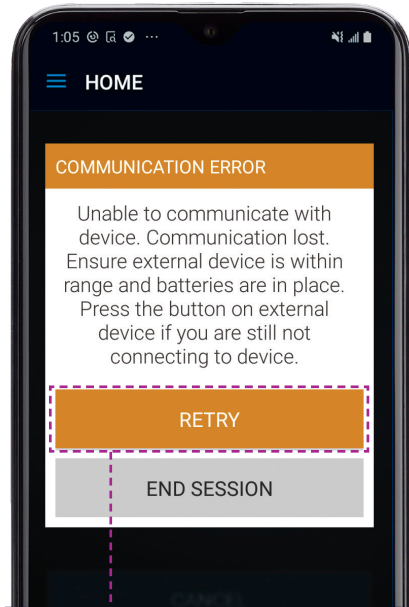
1:05

HOME

COMMUNICATION ERROR

Unable to communicate with device. Communication lost. Ensure external device is within range and batteries are in place. Press the button on external device if you are still not connecting to device.

RETRY

END SESSION